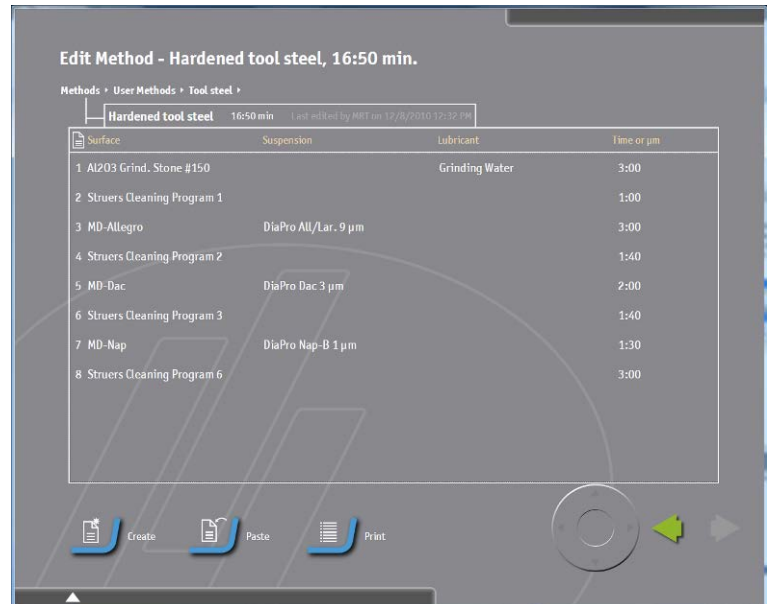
Edit Method - Hardened tool steel, 16:50 min.

Methods ▸ User Methods ▸ Tool steel ▸

Hardened tool steel 16:50 min Last edited by MRT on 12/8/2010 12:32 PM

| Surface | Suspension | Lubricant | Time or µm |
|---|---|---|---|
| 1 Al2O3 Grind. Stone #150 | | Grinding Water | 3:00 |
| 2 Struers Cleaning Program 1 | | | 1:00 |
| 3 MD-Allegro | DiaPro All/Lar. 9 µm | | 3:00 |
| 4 Struers Cleaning Program 2 | | | 1:40 |
| 5 MD-Dac | DiaPro Dac 3 µm | | 2:00 |
| 6 Struers Cleaning Program 3 | | | 1:40 |
| 7 MD-Nap | DiaPro Nap-B 1 µm | | 1:30 |
| 8 Struers Cleaning Program 6 | | | 3:00 |

Create Paste Print